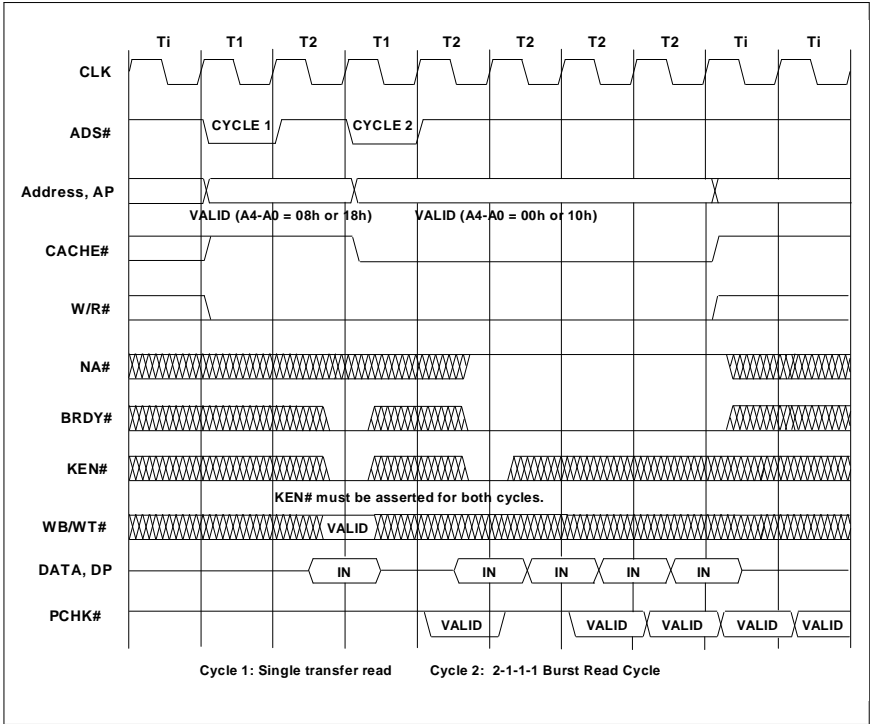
Ti T1 T2 T1 T2 T2 T2 T2 Ti Ti

CLK

ADS#

CYCLE 1

CYCLE 2

Address, AP

VALID (A4-A0 = 08h or 18h)

VALID (A4-A0 = 00h or 10h)

CACHE#

W/R#

NA#

BRDY#

KEN#

KEN# must be asserted for both cycles.

WB/WT#

VALID

DATA, DP

IN

IN

IN

IN

IN

PCHK#

VALID

VALID

VALID

VALID

VALID

Cycle 1: Single transfer read

Cycle 2: 2-1-1-1 Burst Read Cycle